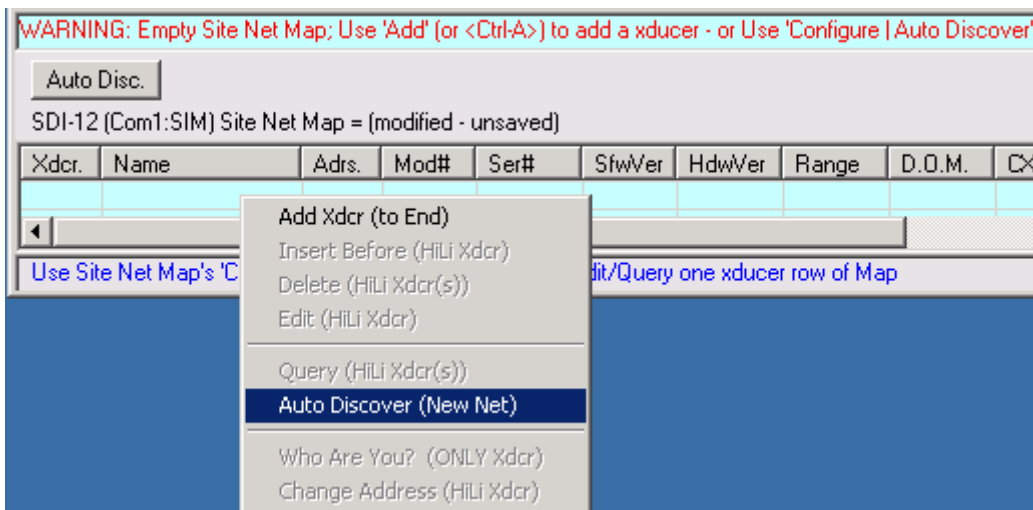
WARNING: Empty Site Net Map; Use 'Add' (or <Ctrl-A>) to add a xducer - or Use 'Configure | Auto Discover'

Auto Disc.

SDI-12 (Com1:SIM) Site Net Map = (modified - unsaved)

| Xdcr. | Name | Adrs. | Mod# | Ser# | SfwVer | HdwVer | Range | D.O.M. | CX |
|---|---|---|---|---|---|---|---|---|---|
| | | | | | | | | | |

Use Site Net Map's 'C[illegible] dit/Query one xducer row of Map

Add Xdcr (to End)
Insert Before (HiLi Xdcr)
Delete (HiLi Xdcr(s))
Edit (HiLi Xdcr)

Query (HiLi Xdcr(s))
Auto Discover (New Net)

Who Are You? (ONLY Xdcr)
Change Address (HiLi Xdcr)